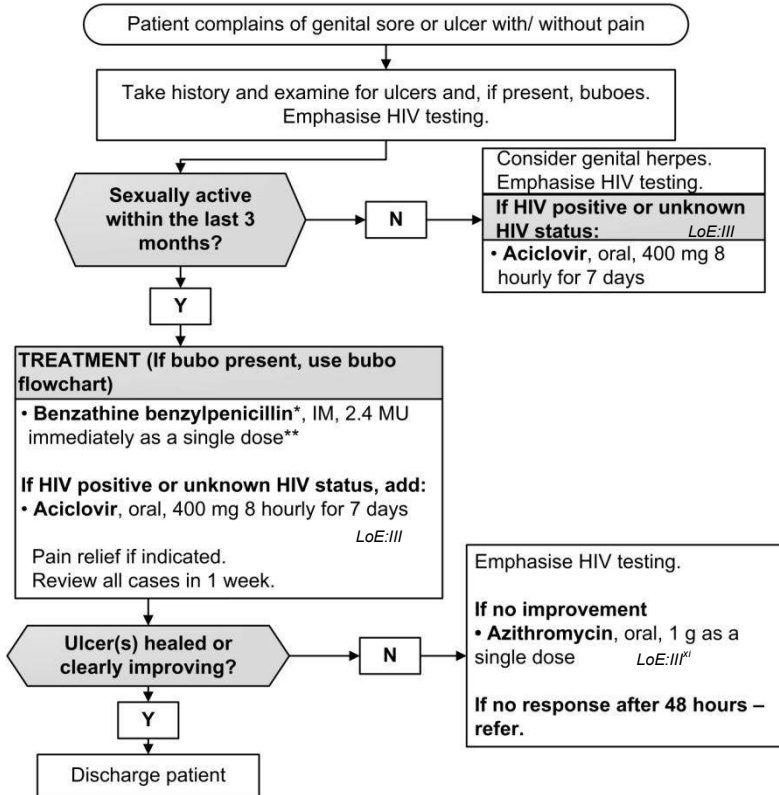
Patient complains of genital sore or ulcer with/ without pain

Take history and examine for ulcers and, if present, buboes. Emphasise HIV testing.

Sexually active within the last 3 months?

N

Consider genital herpes. Emphasise HIV testing.

If HIV positive or unknown HIV status: LoE:III

• Aciclovir, oral, 400 mg 8 hourly for 7 days

Y

TREATMENT (If bubo present, use bubo flowchart)

• Benzathine benzylpenicillin*, IM, 2.4 MU immediately as a single dose**

If HIV positive or unknown HIV status, add:
• Aciclovir, oral, 400 mg 8 hourly for 7 days

LoE:III

Pain relief if indicated.
Review all cases in 1 week.

Ulcer(s) healed or clearly improving?

N

Emphasise HIV testing.

If no improvement
• Azithromycin, oral, 1 g as a single dose LoE:III$^{xi}$

If no response after 48 hours – refer.

Y

Discharge patient